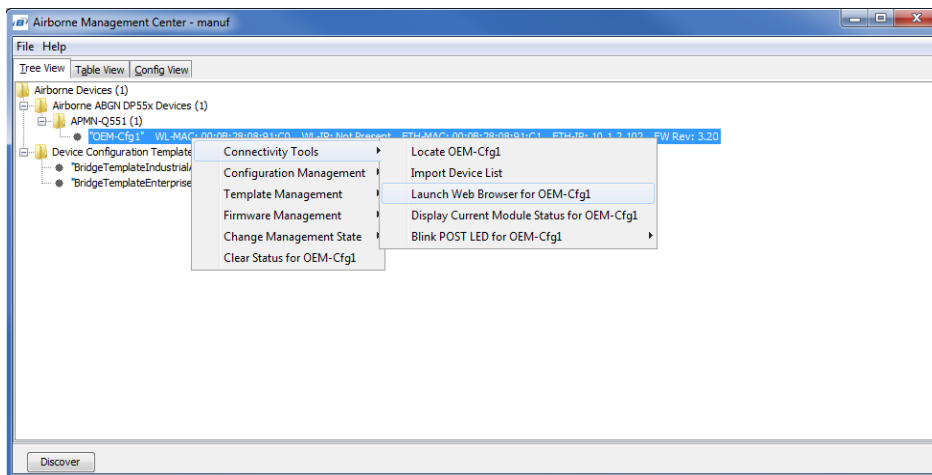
Airborne Management Center - manuf

File Help

Tree View | Table View | Config View

Airborne Devices (1)
Airborne ABGN DP55x Devices (1)
APMN-Q551 (1)
"OEM-Cfg1" WL-MAC: 00:0B:28:08:91:C0 WL-IP: Not Present ETH-MAC: 00:0B:28:08:91:C1 ETH-IP: 10.1.2.102 FW Rev: 3.20
Device Configuration Template
"BridgeTemplateIndustrial
"BridgeTemplateEnterprise

Connectivity Tools
Configuration Management
Template Management
Firmware Management
Change Management State
Clear Status for OEM-Cfg1

Locate OEM-Cfg1
Import Device List
Launch Web Browser for OEM-Cfg1
Display Current Module Status for OEM-Cfg1
Blink POST LED for OEM-Cfg1

Discover